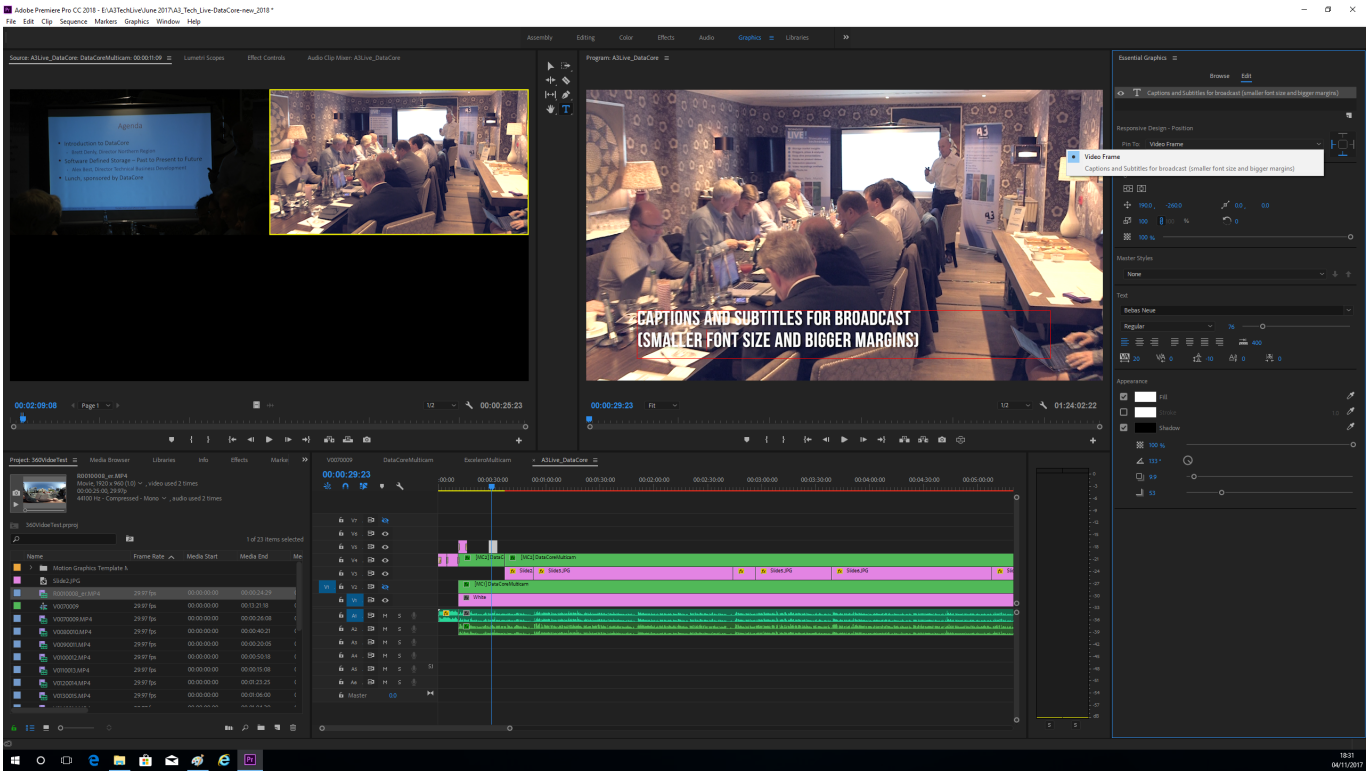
Adobe Premiere Pro CC 2018 - E:\A3TechLive\June 2017\A3_Tech_Live-DataCore-new_2018 *

File Edit Clip Sequence Markers Graphics Window Help

Assembly Editing Color Effects Audio Graphics Libraries

Source: A3Live_DataCore: DataCoreMulticam: 00:00:11:09 Lumetri Scopes Effect Controls Audio Clip Mixer: A3Live_DataCore

Program: A3Live_DataCore

Essential Graphics

Browse Edit

Captions and Subtitles for broadcast (smaller font size and bigger margins)

Agenda

Introduction to DataCore

Software Defined Storage – Past to Present to Future

Lunch, sponsored by DataCore

CAPTIONS AND SUBTITLES FOR BROADCAST (SMALLER FONT SIZE AND BIGGER MARGINS)

Responsive Design - Position

Pin To Video Frame

Video Frame

Captions and Subtitles for broadcast (smaller font size and bigger margins)

190.0 -260.0 0.0 0.0

100 100 % 0

100 %

Master Styles

None

Text

Bebas Neue

Regular 76

400

20 0 -10 0 0

Appearance

Fill

Stroke

Shadow

100 %

135 °

9.9

53

00:02:09:08 Page 1 1/2 00:00:25:23

00:00:29:23 Fit 1/2 01:24:02:22

Project: 360VideoTest Media Browser Libraries Info Effects Marke

R0010008_er.MP4
Movie, 1920 x 960 (1.0), video used 2 times
00:00:25:00, 29.97p
44100 Hz - Compressed - Mono, audio used 2 times

360VideoTest.prproj

1 of 23 items selected

| Name | Frame Rate | Media Start | Media End |
|---|---|---|---|
| Motion Graphics Template N | | | |
| Slide2.JPG | | | |
| R0010008_er.MP4 | 29.97 fps | 00:00:00:00 | 00:00:24:29 |
| V0070009 | 29.97 fps | 00:00:00:00 | 00:13:21:18 |
| V0070009.MP4 | 29.97 fps | 00:00:00:00 | 00:00:26:08 |
| V0090010.MP4 | 29.97 fps | 00:00:00:00 | 00:00:40:21 |
| V0090011.MP4 | 29.97 fps | 00:00:00:00 | 00:00:20:05 |
| V0100012.MP4 | 29.97 fps | 00:00:00:00 | 00:00:50:18 |
| V0110013.MP4 | 29.97 fps | 00:00:00:00 | 00:00:15:08 |
| V0120014.MP4 | 29.97 fps | 00:00:00:00 | 00:01:23:25 |
| V0130015.MP4 | 29.97 fps | 00:00:00:00 | 00:01:06:00 |

V0070009 DataCoreMulticam ExcelerMulticam A3Live_DataCore

00:00:29:23

00:00 00:00:30:00 00:01:00:00 00:01:30:00 00:02:00:00 00:02:30:00 00:03:00:00 00:03:30:00 00:04:00:00 00:04:30:00 00:05:00:00

V7 V6 V5 V4 V3 V2 V1 A1 A2 A3 A4 A5 A6 Master 0.0

[MC1] DataCoreMulticam

Slide6.JPG

White

18:31
04/11/2017